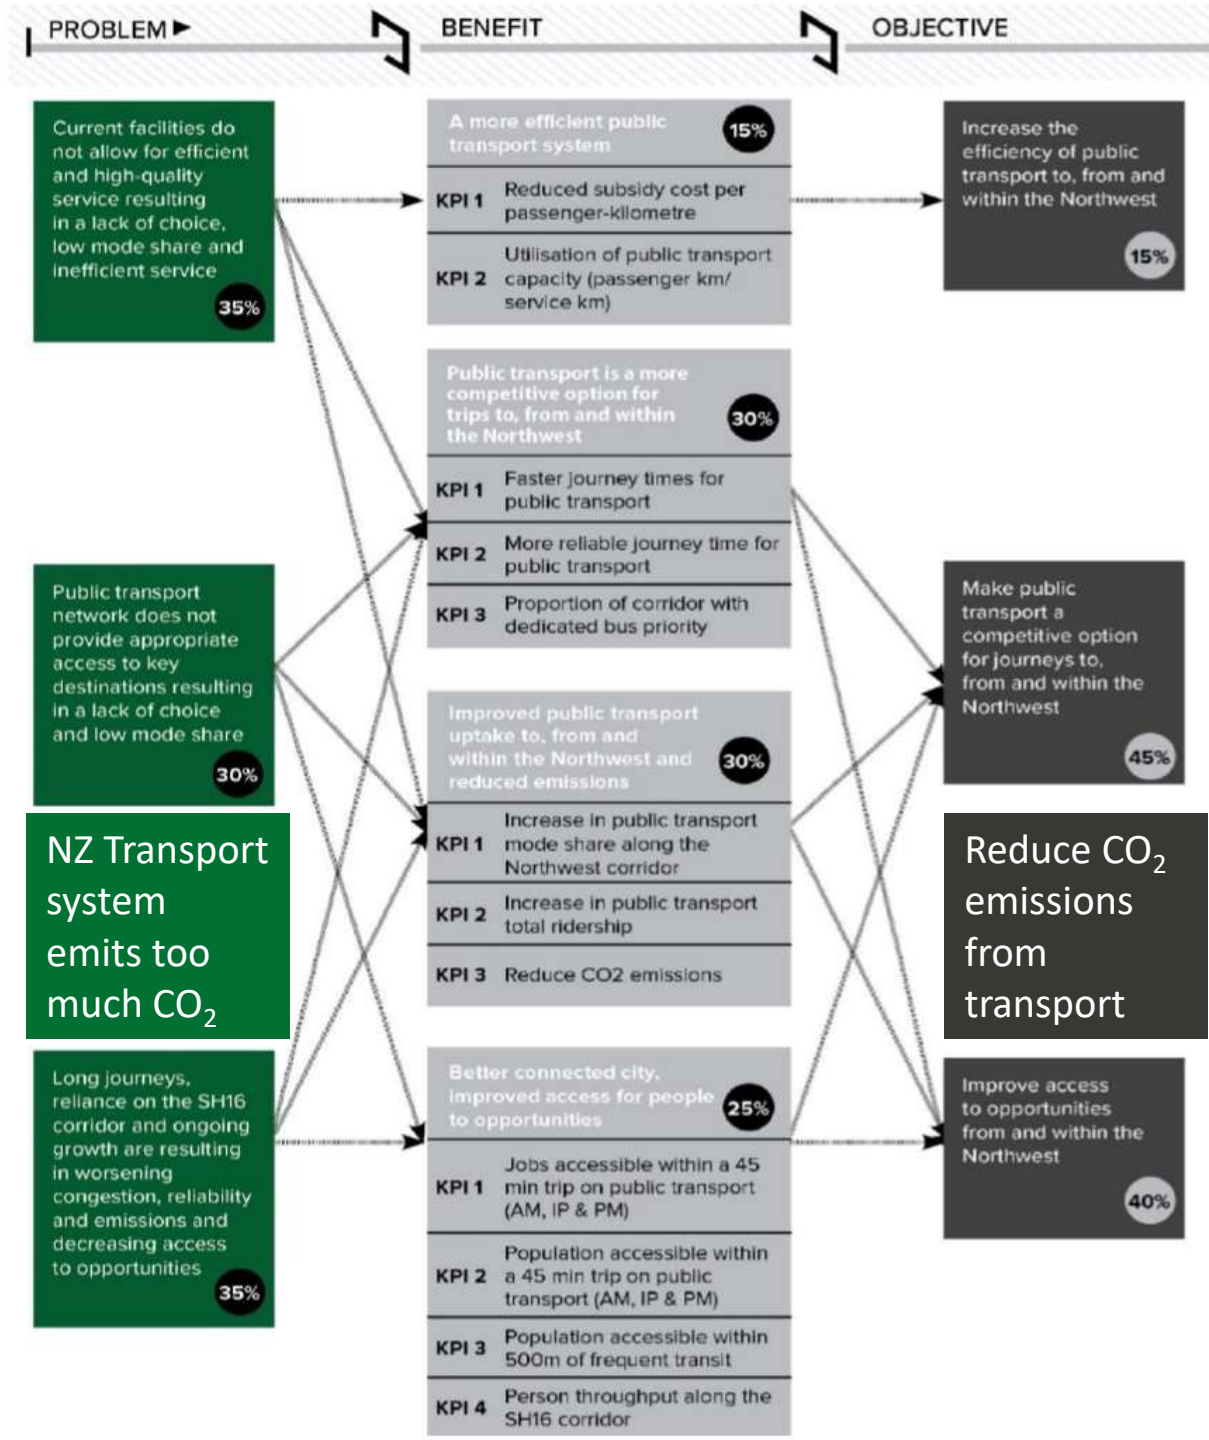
PROBLEM ►

BENEFIT

OBJECTIVE

Current facilities do not allow for efficient and high-quality service resulting in a lack of choice, low mode share and inefficient service

35%

A more efficient public transport system

15%

KPI 1 Reduced subsidy cost per passenger-kilometre

KPI 2 Utilisation of public transport capacity (passenger km/ service km)

Increase the efficiency of public transport to, from and within the Northwest

15%

Public transport is a more competitive option for trips to, from and within the Northwest

30%

KPI 1 Faster journey times for public transport

KPI 2 More reliable journey time for public transport

KPI 3 Proportion of corridor with dedicated bus priority

Public transport network does not provide appropriate access to key destinations resulting in a lack of choice and low mode share

30%

Make public transport a competitive option for journeys to, from and within the Northwest

45%

Improved public transport uptake to, from and within the Northwest and reduced emissions

30%

KPI 1 Increase in public transport mode share along the Northwest corridor

KPI 2 Increase in public transport total ridership

KPI 3 Reduce CO2 emissions

NZ Transport system emits too much $CO_2$

Reduce $CO_2$ emissions from transport

Long journeys, reliance on the SH16 corridor and ongoing growth are resulting in worsening congestion, reliability and emissions and decreasing access to opportunities

35%

Better connected city, improved access for people to opportunities

25%

KPI 1 Jobs accessible within a 45 min trip on public transport (AM, IP & PM)

KPI 2 Population accessible within a 45 min trip on public transport (AM, IP & PM)

KPI 3 Population accessible within 500m of frequent transit

KPI 4 Person throughput along the SH16 corridor

Improve access to opportunities from and within the Northwest

40%